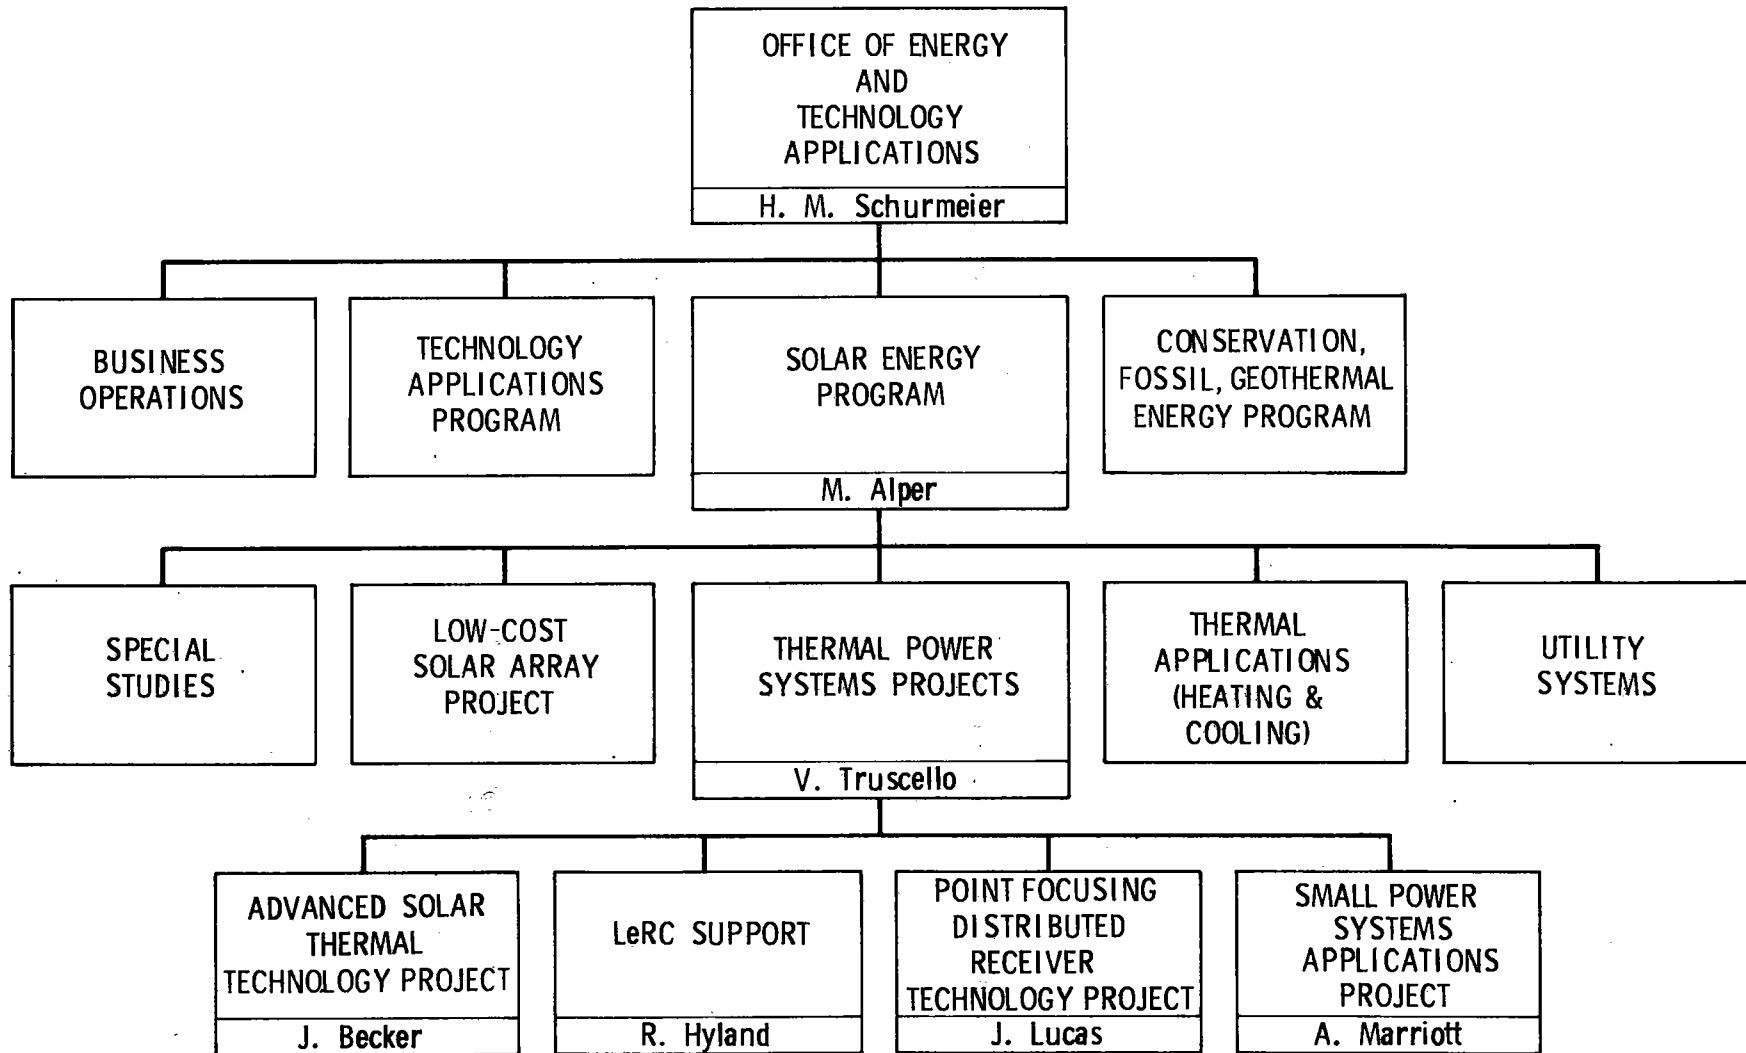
OFFICE OF ENERGY AND TECHNOLOGY APPLICATIONS
H. M. Schurmeier

BUSINESS OPERATIONS

TECHNOLOGY APPLICATIONS PROGRAM

SOLAR ENERGY PROGRAM
M. Alper

CONSERVATION, FOSSIL, GEOTHERMAL ENERGY PROGRAM

SPECIAL STUDIES

LOW-COST SOLAR ARRAY PROJECT

THERMAL POWER SYSTEMS PROJECTS
V. Truscello

THERMAL APPLICATIONS (HEATING & COOLING)

UTILITY SYSTEMS

ADVANCED SOLAR THERMAL TECHNOLOGY PROJECT
J. Becker

LeRC SUPPORT
R. Hyland

POINT FOCUSING DISTRIBUTED RECEIVER TECHNOLOGY PROJECT
J. Lucas

SMALL POWER SYSTEMS APPLICATIONS PROJECT
A. Marriott